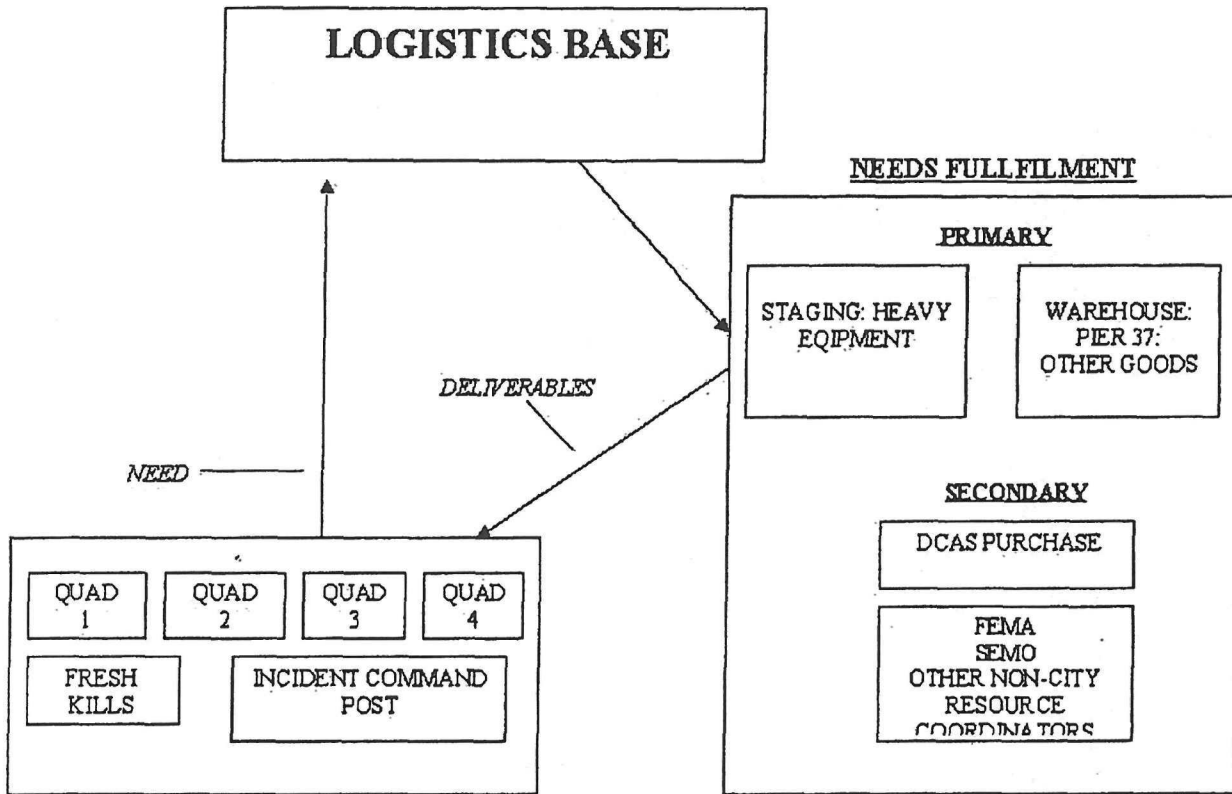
LOGISTICS BASE

NEEDS FULLFILMENT

PRIMARY

STAGING: HEAVY EQIPMENT

WAREHOUSE: PIER 37: OTHER GOODS

DELIVERABLES

NEED

SECONDARY

DCAS PURCHASE

FEMA
SEMO
OTHER NON-CITY RESOURCE COORDINATORS

QUAD 1

QUAD 2

QUAD 3

QUAD 4

FRESH KILLS

INCIDENT COMMAND POST